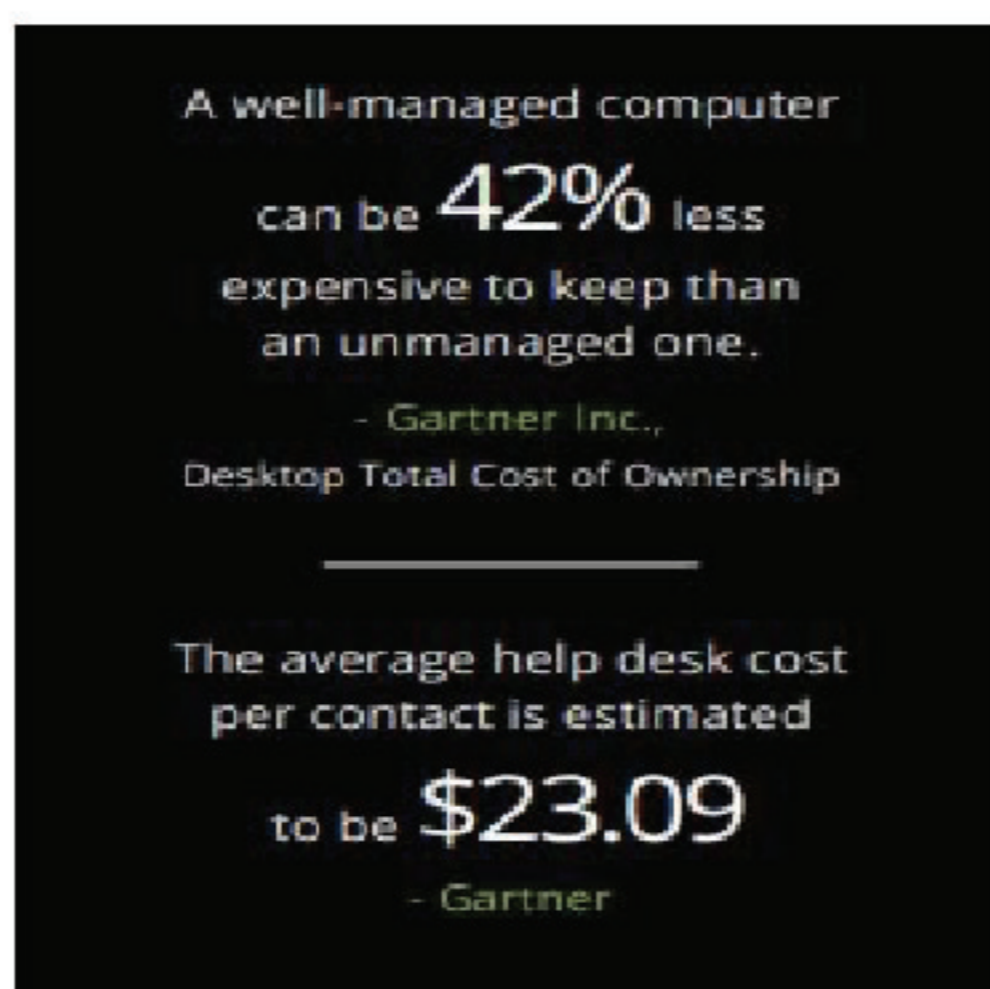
A well-managed computer can be 42% less expensive to keep than an unmanaged one.

- Gartner Inc.,
Desktop Total Cost of Ownership

The average help desk cost per contact is estimated to be \$23.09

- Gartner